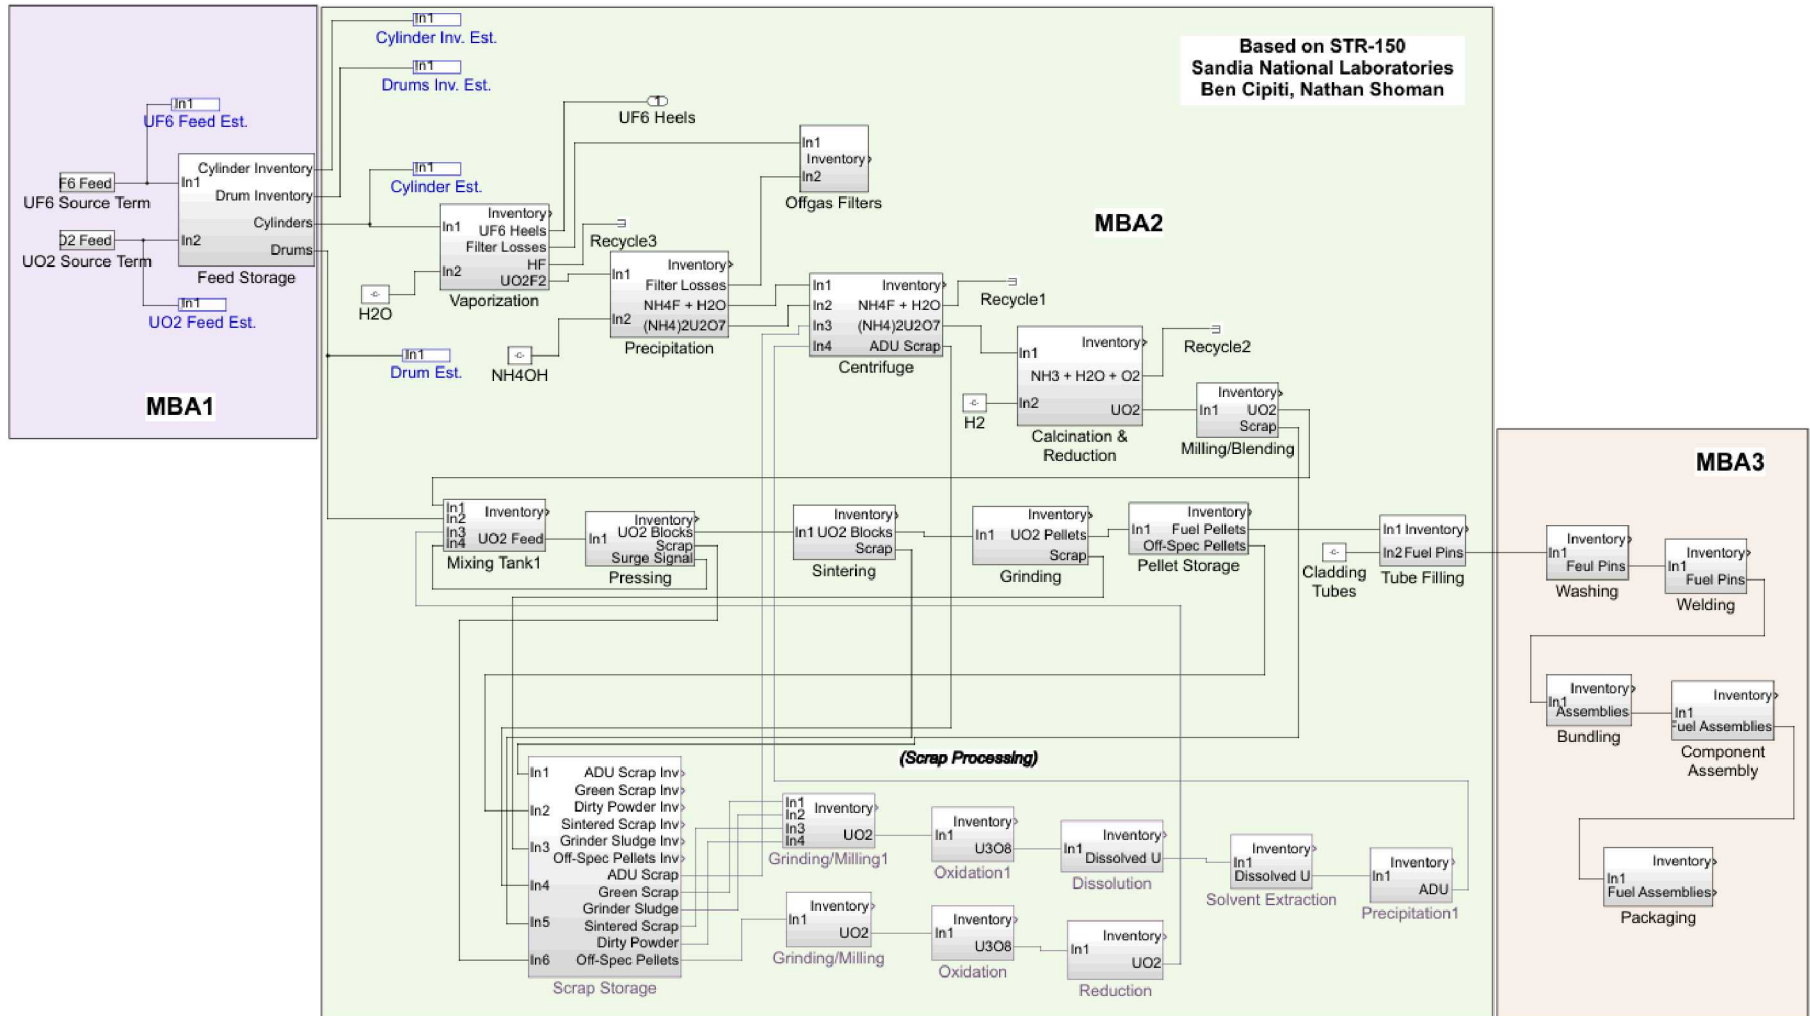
Based on STR-150
Sandia National Laboratories
Ben Cipiti, Nathan Shoman

MBA1

In1
UF6 Feed Est.
F6 Feed
UF6 Source Term
O2 Feed
UO2 Source Term
In1
UO2 Feed Est.
In1
Cylinder Inventory
Drum Inventory
Cylinders
In2
Drums
Feed Storage

MBA2

In1
Cylinder Inv. Est.
In1
Drums Inv. Est.
In1
Cylinder Est.
In1
Drum Est.
UF6 Heels
In1
Inventory
UF6 Heels
Filter Losses
In2
HF
UO2F2
Vaporization
H2O
Recycle3
In1
Inventory
In2
Offgas Filters
In1
Inventory
Filter Losses
NH4F + H2O
In2
(NH4)2U2O7
Precipitation
NH4OH
In1
Inventory
In2
NH4F + H2O
In3
(NH4)2U2O7
In4
ADU Scrap
Centrifuge
Recycle1
In1
Inventory
NH3 + H2O + O2
In2
UO2
Calcination & Reduction
H2
Recycle2
Inventory
In1
UO2
Scrap
Milling/Blending
In1
In2
In3
In4
Inventory
UO2 Feed
Mixing Tank1
Inventory
In1
UO2 Blocks
Scrap
Surge Signal
Pressing
Inventory
In1 UO2 Blocks
Scrap
Sintering
Inventory
In1
UO2 Pellets
Scrap
Grinding
Inventory
In1
Fuel Pellets
Off-Spec Pellets
Pellet Storage
Cladding Tubes
In1 Inventory
In2 Fuel Pins
Tube Filling
(Scrap Processing)
In1
ADU Scrap Inv
Green Scrap Inv
In2
Dirty Powder Inv
Sintered Scrap Inv
In3
Grinder Sludge Inv
Off-Spec Pellets Inv
ADU Scrap
In4
Green Scrap
Grinder Sludge
In5
Sintered Scrap
Dirty Powder
In6
Off-Spec Pellets
Scrap Storage
In1
In2
In3
In4
Inventory
UO2
Grinding/Milling1
Inventory
In1
U3O8
Oxidation1
Inventory
In1
Dissolved U
Dissolution
Inventory
In1
Dissolved U
Solvent Extraction
Inventory
In1
ADU
Precipitation1
Inventory
In1
UO2
Grinding/Milling
Inventory
In1
U3O8
Oxidation
Inventory
In1
UO2
Reduction

MBA3

Inventory
In1
Feul Pins
Washing
Inventory
In1
Fuel Pins
Welding
Inventory
In1
Assemblies
Bundling
Inventory
In1
Fuel Assemblies
Component Assembly
Inventory
In1
Fuel Assemblies
Packaging